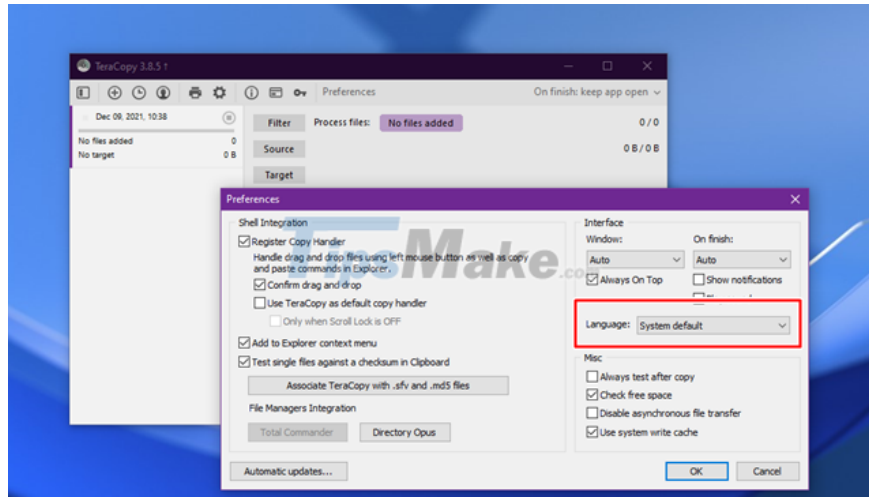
TeraCopy 3.8.5 †

Preferences

On finish: keep app open

Dec 09, 2021, 10:38

No files added 0

No target 0 B

Filter

Process files:

No files added

0 / 0

Source

0 B / 0 B

Target

Preferences

Shell Integration

Register Copy Handler

Handle drag and drop files using left mouse button as well as copy and paste commands in Explorer.

Confirm drag and drop

Use TeraCopy as default copy handler

Only when Scroll Lock is OFF

Add to Explorer context menu

Test single files against a checksum in Clipboard

Associate TeraCopy with .sfv and .md5 files

File Managers Integration

Total Commander

Directory Opus

Interface

Window:

Auto

Always On Top

On finish:

Auto

Show notifications

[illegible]

Language:

System default

Misc

Always test after copy

Check free space

Disable asynchronous file transfer

Use system write cache

Automatic updates...

OK

Cancel

TipsMake.com